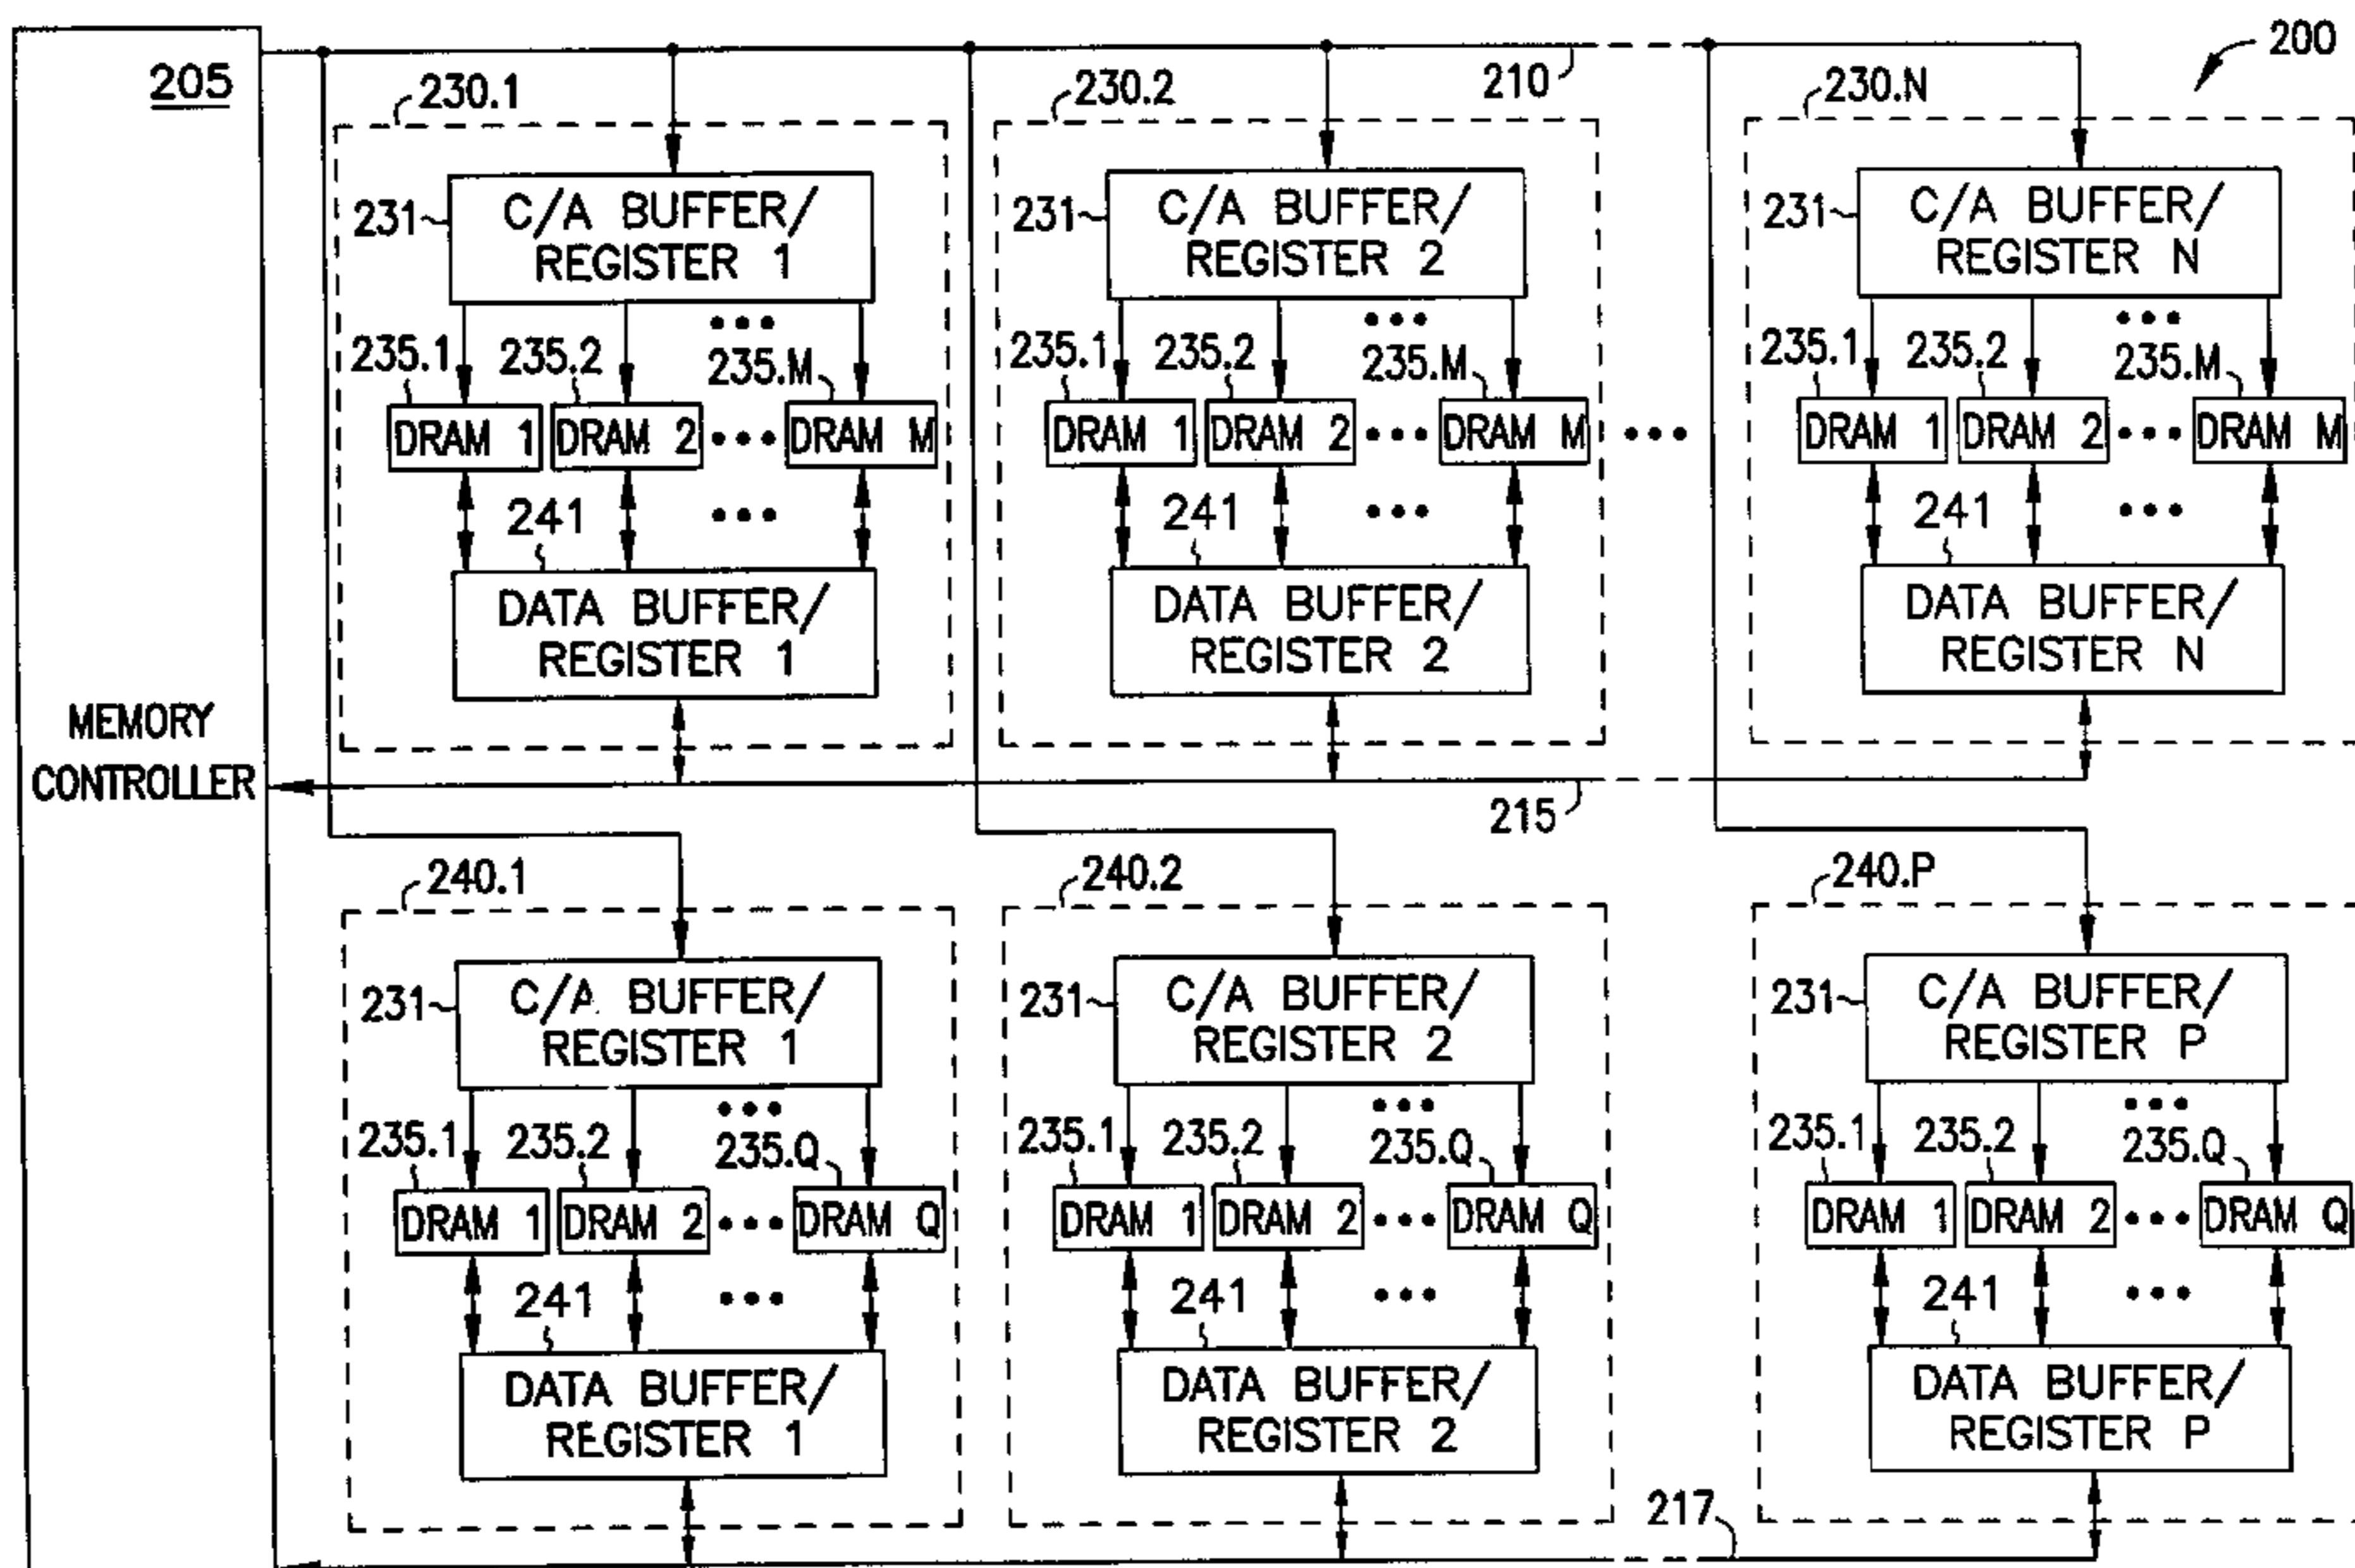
200

205

MEMORY CONTROLLER

210

230.1

231 C/A BUFFER/ REGISTER 1

235.1 235.2 ••• 235.M

DRAM 1 DRAM 2 ••• DRAM M

241 •••

DATA BUFFER/ REGISTER 1

230.2

231 C/A BUFFER/ REGISTER 2

235.1 235.2 ••• 235.M

DRAM 1 DRAM 2 ••• DRAM M

241 •••

DATA BUFFER/ REGISTER 2

•••

230.N

231 C/A BUFFER/ REGISTER N

235.1 235.2 ••• 235.M

DRAM 1 DRAM 2 ••• DRAM M

241 •••

DATA BUFFER/ REGISTER N

215

240.1

231 C/A BUFFER/ REGISTER 1

235.1 235.2 ••• 235.Q

DRAM 1 DRAM 2 ••• DRAM Q

241 •••

DATA BUFFER/ REGISTER 1

240.2

231 C/A BUFFER/ REGISTER 2

235.1 235.2 ••• 235.Q

DRAM 1 DRAM 2 ••• DRAM Q

241 •••

DATA BUFFER/ REGISTER 2

240.P

231 C/A BUFFER/ REGISTER P

235.1 235.2 ••• 235.Q

DRAM 1 DRAM 2 ••• DRAM Q

241 •••

DATA BUFFER/ REGISTER P

217